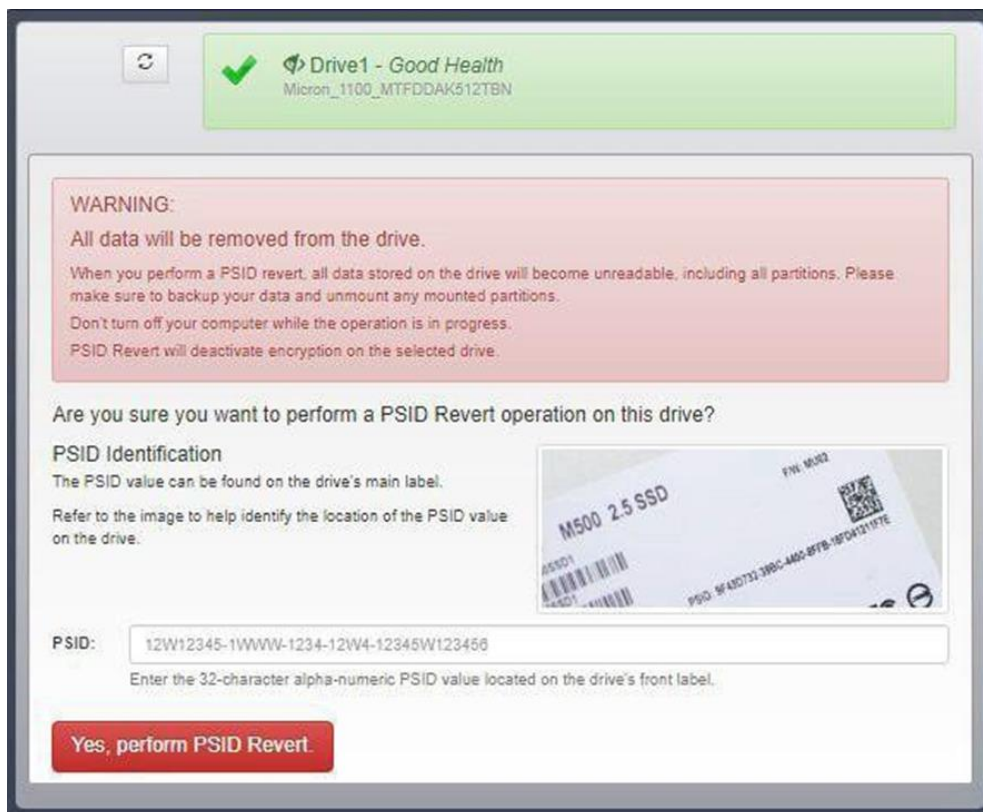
Drive1 - Good Health
Micron_1100_MTFDDAK512TBN

WARNING:
All data will be removed from the drive.
When you perform a PSID revert, all data stored on the drive will become unreadable, including all partitions. Please make sure to backup your data and unmount any mounted partitions.
Don't turn off your computer while the operation is in progress.
PSID Revert will deactivate encryption on the selected drive.

Are you sure you want to perform a PSID Revert operation on this drive?

PSID Identification
The PSID value can be found on the drive's main label.
Refer to the image to help identify the location of the PSID value on the drive.

M500 2.5 SSD
P/N: MU02
PSID: 9F48D733-39BC-4460-8FFB-18FD41211F7E

PSID: 12W12345-1WWW-1234-12W4-12345W123456
Enter the 32-character alpha-numeric PSID value located on the drive's front label.

Yes, perform PSID Revert.